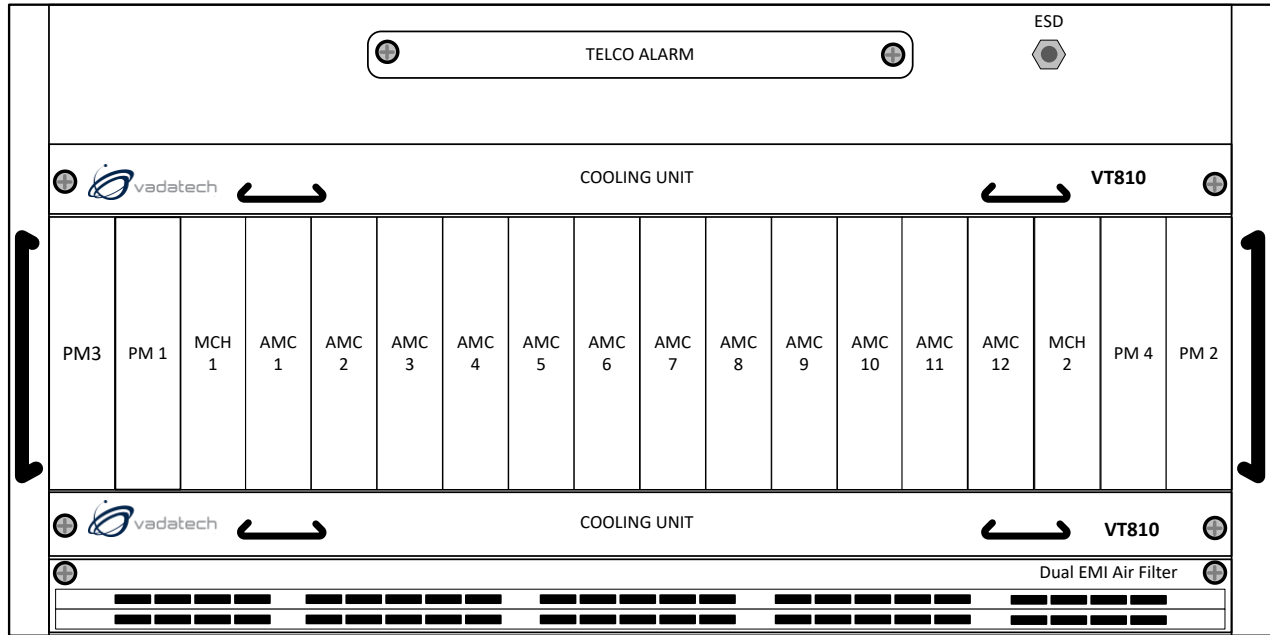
ESD

TELCO ALARM

vadatech COOLING UNIT VT810

| PM3 | PM 1 | MCH 1 | AMC 1 | AMC 2 | AMC 3 | AMC 4 | AMC 5 | AMC 6 | AMC 7 | AMC 8 | AMC 9 | AMC 10 | AMC 11 | AMC 12 | MCH 2 | PM 4 | PM 2 |
|---|---|---|---|---|---|---|---|---|---|---|---|---|---|---|---|---|---|

vadatech COOLING UNIT VT810

Dual EMI Air Filter